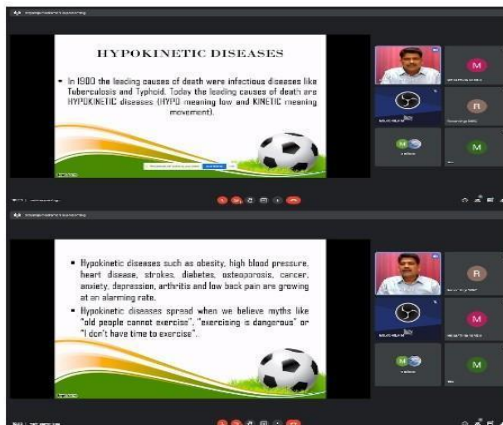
HYPOKINETIC DISEASES

In 1900 the leading causes of death were infectious diseases like Tuberculosis and Typhoid. Today the leading causes of death are HYPOKINETIC diseases (HYPO meaning low and KINETIC meaning movement).

M

R

M

Hypokinetic diseases such as obesity, high blood pressure, heart disease, strokes, diabetes, osteoporosis, cancer, anxiety, depression, arthritis and low back pain are growing at an alarming rate.

Hypokinetic diseases spread when we believe myths like "old people cannot exercise", "exercising is dangerous" or "I don't have time to exercise".

R

M

M